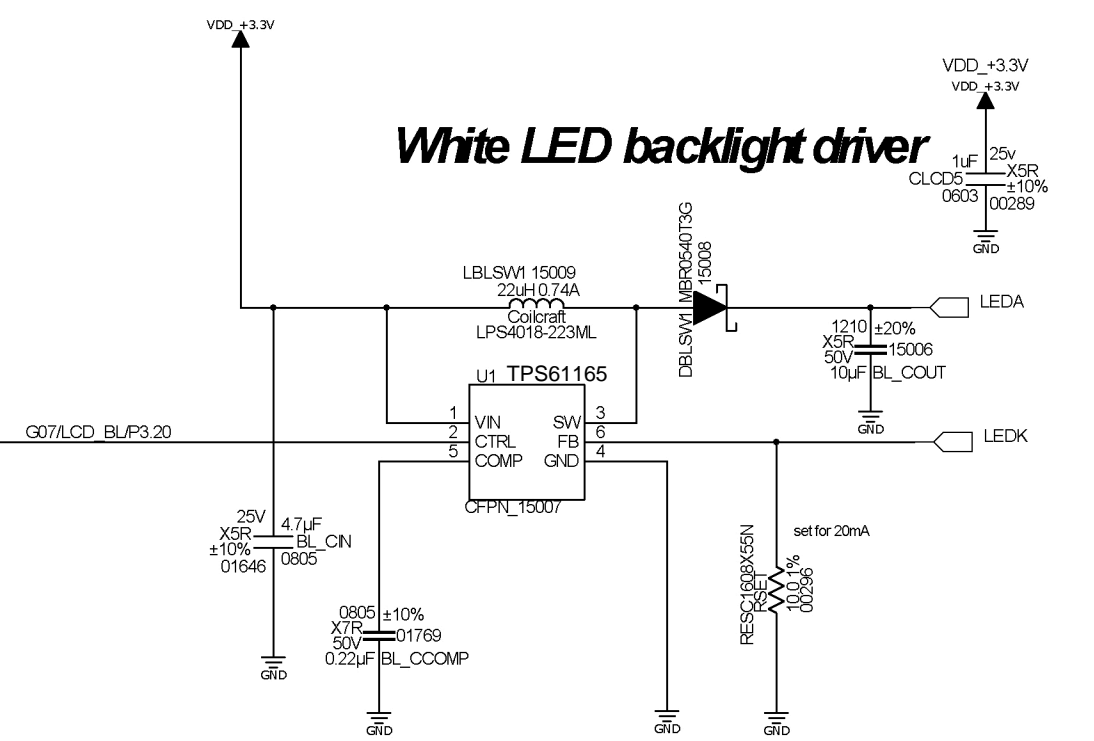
VDD_+3.3V

VDD_+3.3V
VDD_+3.3V

White LED backlight driver

1uF
CLCD5
0603
25v
X5R
±10%
00289
GND

DBLSW1 MBR0540T3G
15008

LBLSW1 15009
22uH 0.74A
Coilcraft
LPS4018-223ML

LEDA

1210
X5R
50V
10µF
±20%
15006
BL_COUT
GND

U1 TPS61165
1 VIN
2 CTRL
5 COMP
SW 3
FB 6
GND 4
CFPN_15007

G07/LCD_BL/P3.20

LEDK

25V
X5R
±10%
01646
4.7µF
BL_CIN
0805
GND

0805
X7R
50V
0.22µF
±10%
01769
BL_CCOMP
GND

GND

set for 20mA
RESC1608X55N
RSET
10.0 1%
00296
GND